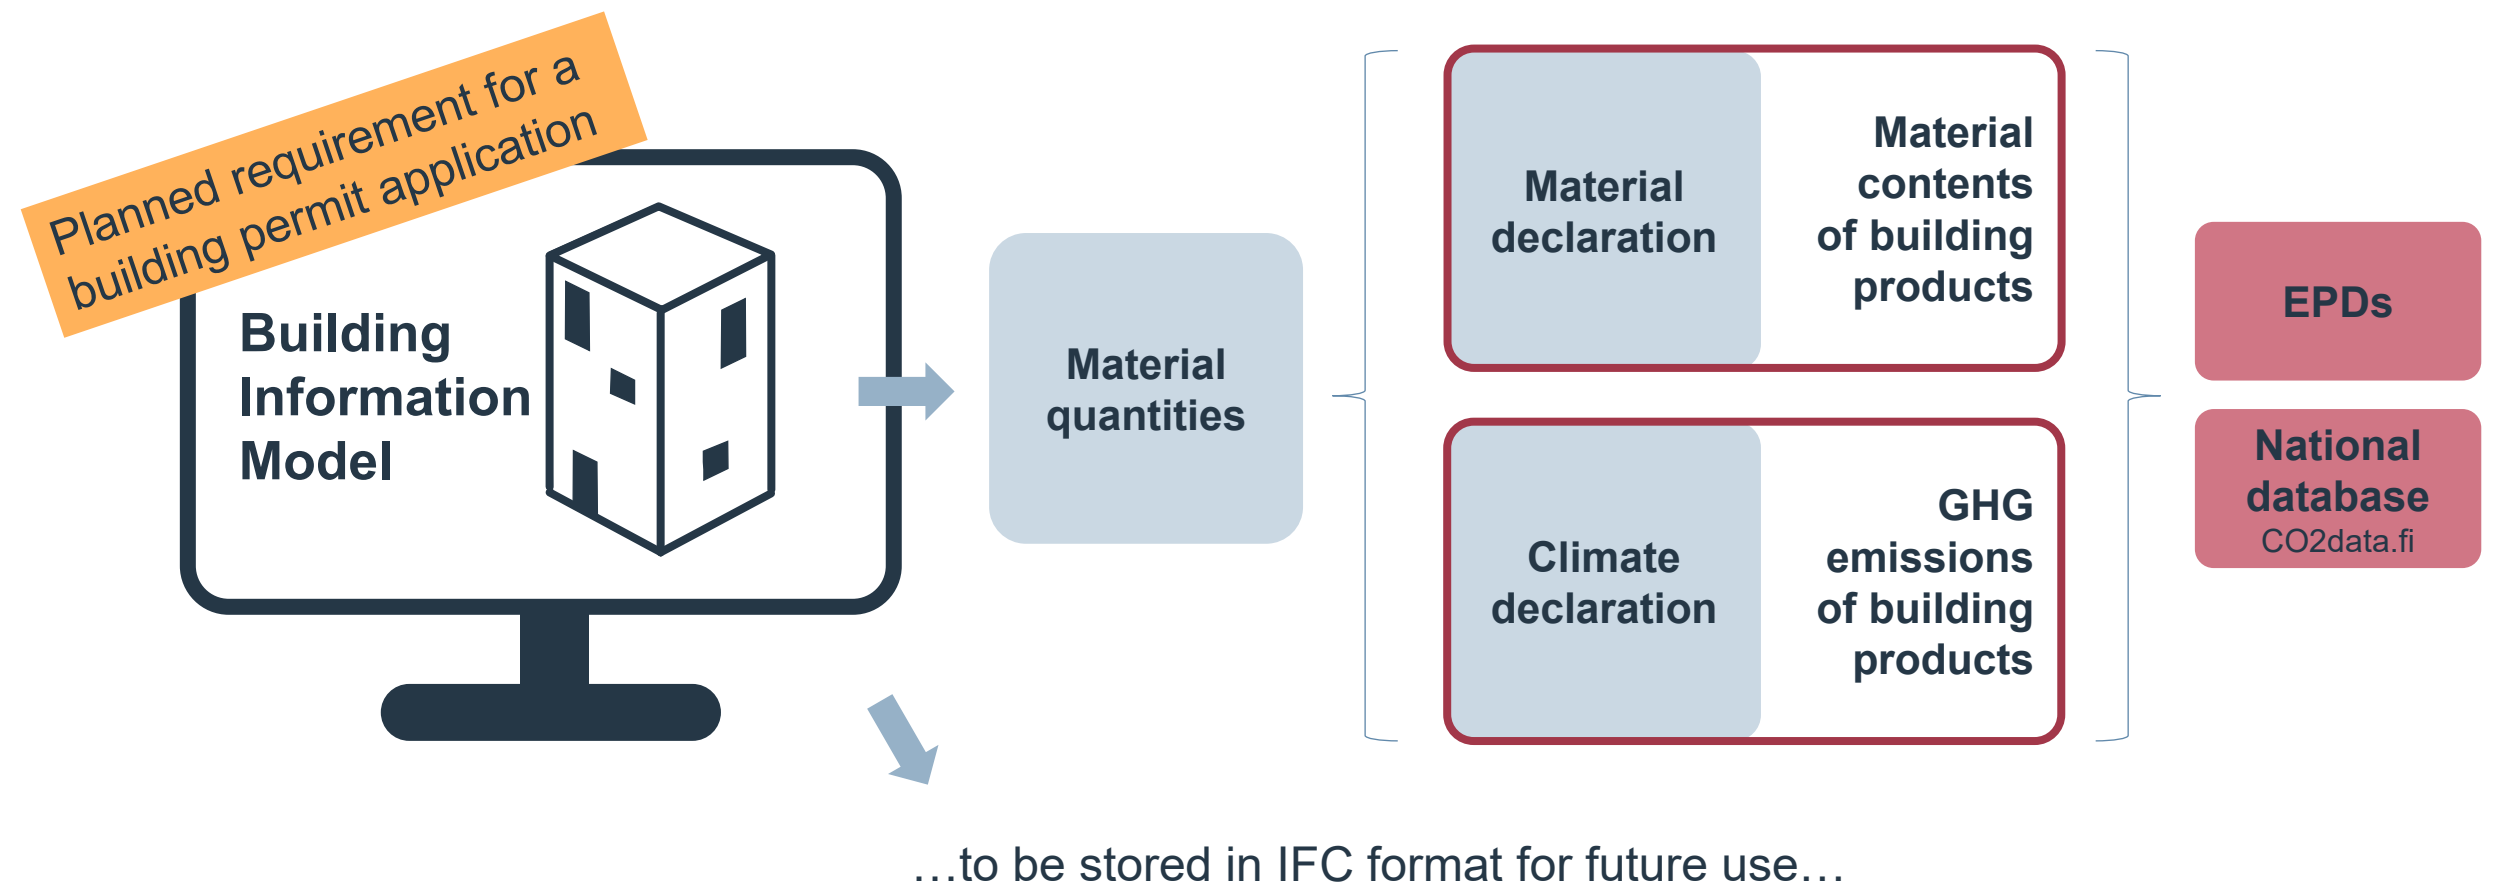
Planned requirement for a building permit application

Building Information Model

Material quantities

Material declaration

Material contents of building products

Climate declaration

GHG emissions of building products

EPDs

National database
CO2data.fi

…to be stored in IFC format for future use…